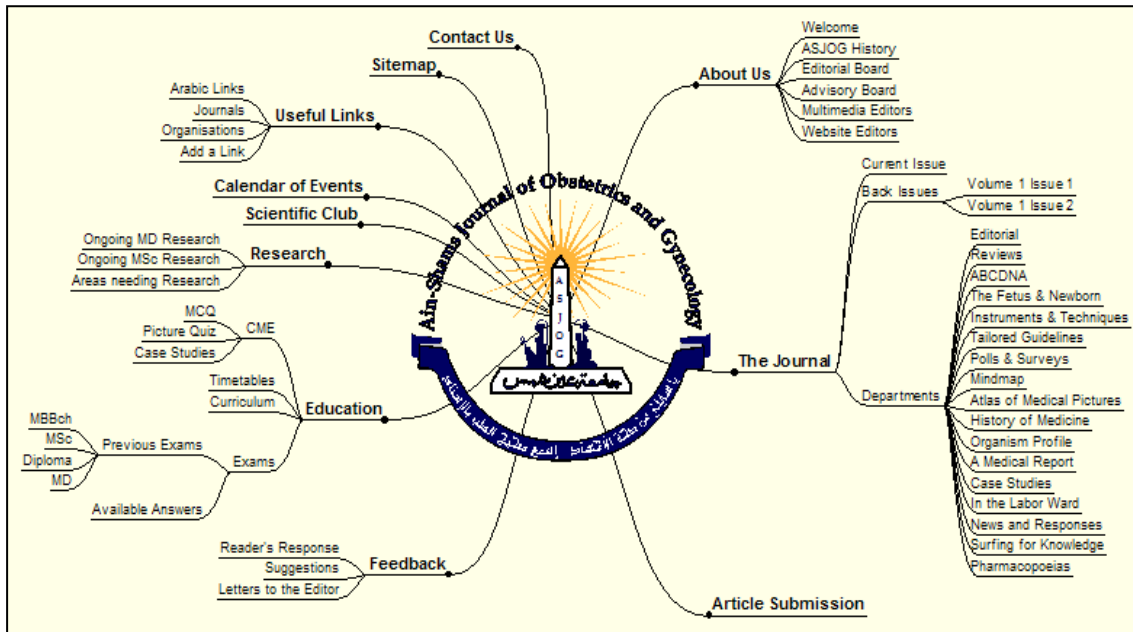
Contact Us
Sitemap
About Us
Welcome
ASJOG History
Editorial Board
Advisory Board
Multimedia Editors
Website Editors

Useful Links
Arabic Links
Journals
Organisations
Add a Link

Calendar of Events
Scientific Club

Research
Ongoing MD Research
Ongoing MSc Research
Areas needing Research

Ain-Shams Journal of Obstetrics and Gynecology
ASJOG

Current Issue
Back Issues
Volume 1 Issue 1
Volume 1 Issue 2

Education
CME
MCQ
Picture Quiz
Case Studies
Timetables
Curriculum
Exams
Previous Exams
MBBch
MSc
Diploma
MD
Available Answers

The Journal
Departments
Editorial
Reviews
ABCDNA
The Fetus & Newborn
Instruments & Techniques
Tailored Guidelines
Polls & Surveys
Mindmap
Atlas of Medical Pictures
History of Medicine
Organism Profile
A Medical Report
Case Studies
In the Labor Ward
News and Responses
Surfing for Knowledge
Pharmacopoeias

Feedback
Reader's Response
Suggestions
Letters to the Editor

Article Submission